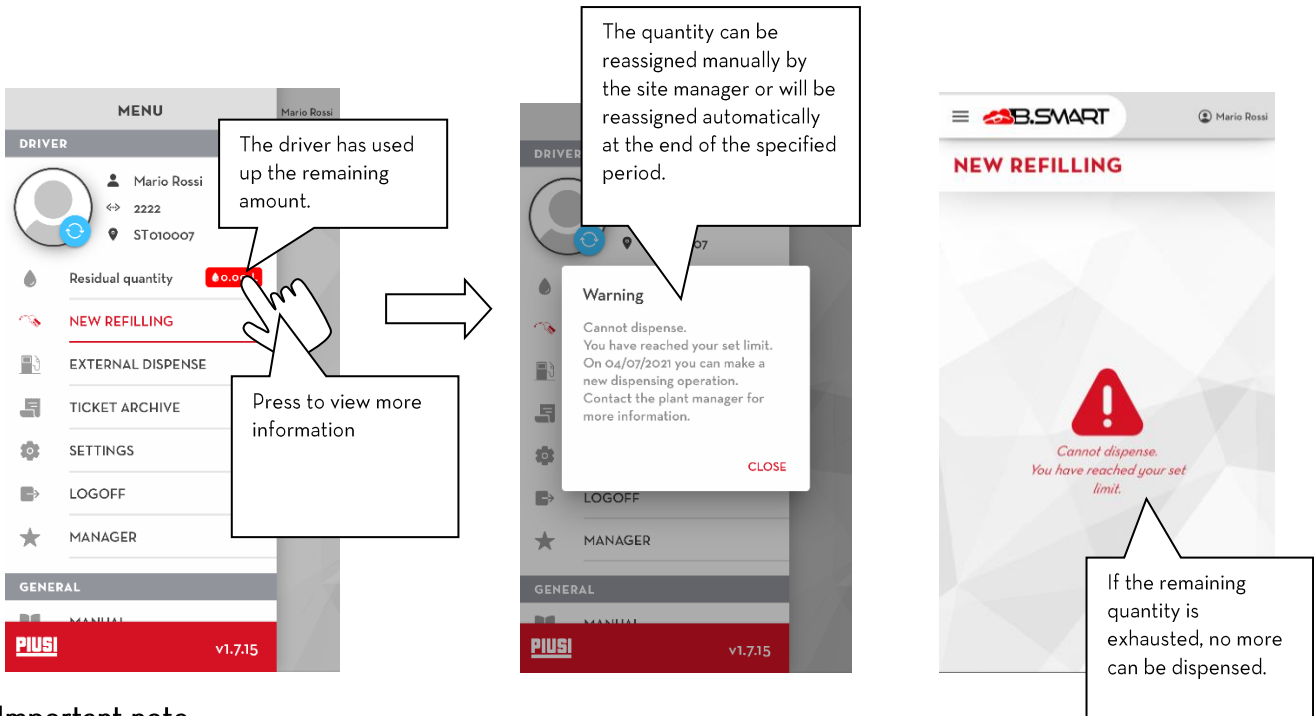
MENU

Mario Rossi

DRIVER

Mario Rossi

2222

ST010007

Residual quantity

0.0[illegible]

The driver has used up the remaining amount.

NEW REFILLING

EXTERNAL DISPENSE

TICKET ARCHIVE

SETTINGS

LOGOFF

MANAGER

Press to view more information

GENERAL

MANUAL

PIUSI

v1.7.15

The quantity can be reassigned manually by the site manager or will be reassigned automatically at the end of the specified period.

DRIVER

07

Warning

Cannot dispense.
You have reached your set limit.
On 04/07/2021 you can make a new dispensing operation.
Contact the plant manager for more information.

CLOSE

LOGOFF

MANAGER

GENERAL

MANUAL

PIUSI

v1.7.15

B.SMART

Mario Rossi

NEW REFILLING

Cannot dispense.
You have reached your set limit.

If the remaining quantity is exhausted, no more can be dispensed.

Important note